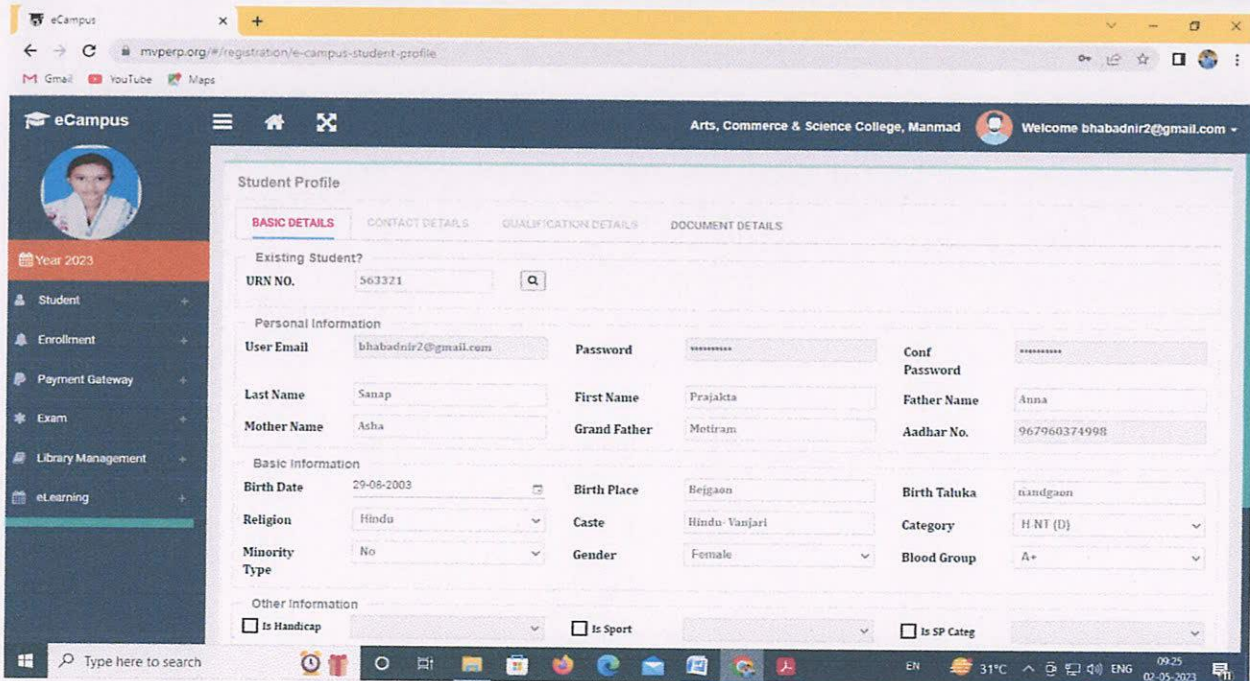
eCampus × +

mvperp.org/#/registration/e-campus-student-profile

Gmail YouTube Maps

eCampus

Arts, Commerce & Science College, Manmad Welcome bhabadnir2@gmail.com

Year 2023

Student +

Enrollment +

Payment Gateway +

Exam +

Library Management +

eLearning +

Student Profile

BASIC DETAILS CONTACT DETAILS QUALIFICATION DETAILS DOCUMENT DETAILS

Existing Student?

URN NO. 563321

Personal Information

User Email bhabadnir2@gmail.com Password •••••••••• Conf Password ••••••••••

Last Name Sanap First Name Prajakta Father Name Anna

Mother Name Asha Grand Father Motiram Aadhar No. 967960374998

Basic Information

Birth Date 29-06-2003 Birth Place Bejgaon Birth Taluka nandgaon

Religion Hindu Caste Hindu- Vanjari Category H NT (D)

Minority Type No Gender Female Blood Group A+

Other Information

Is Handicap Is Sport Is SP Categ

Type here to search

EN 31°C ENG 09:25 02-05-2023